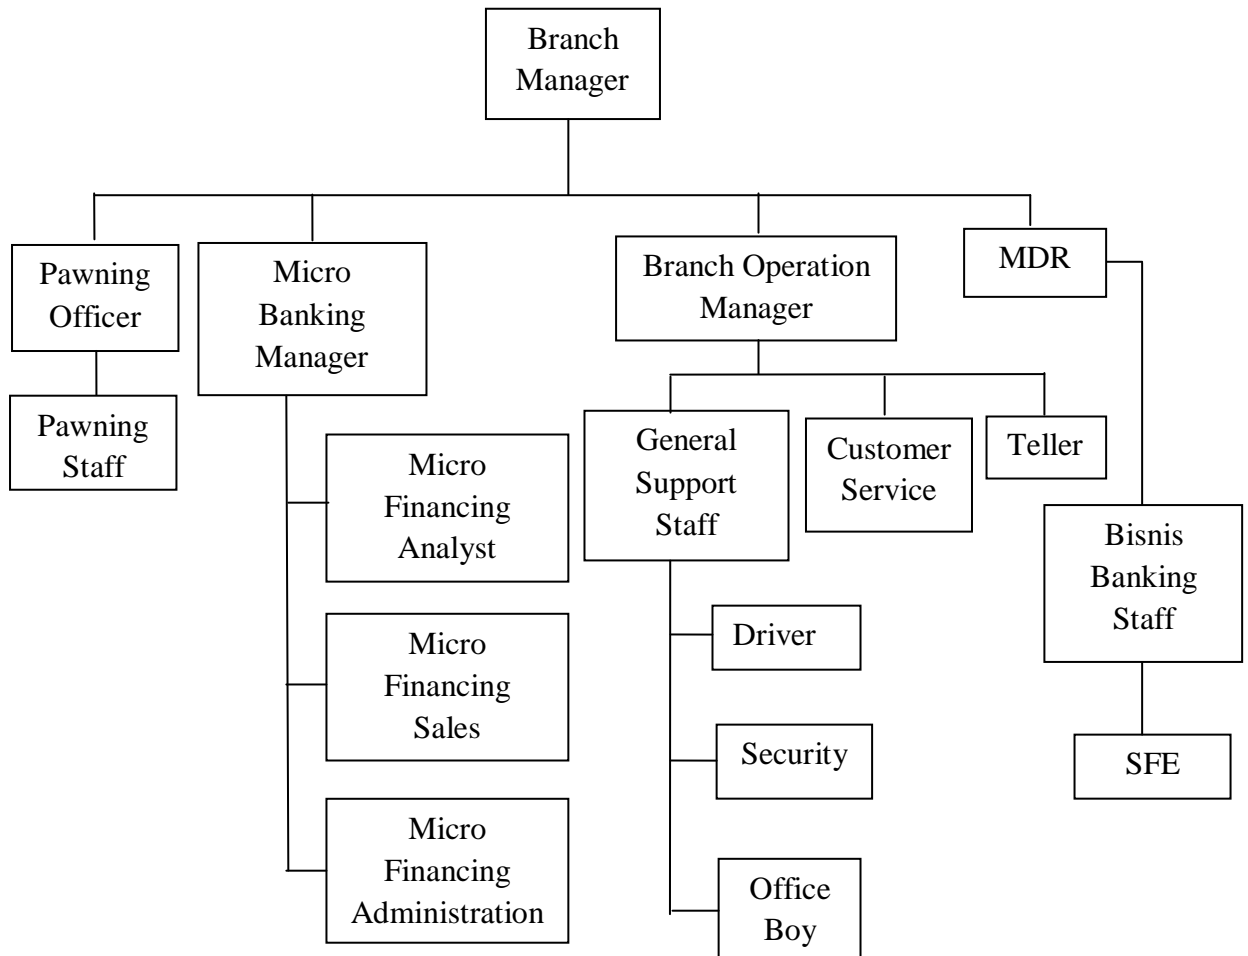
Branch Manager

Pawning Officer

Pawning Staff

Micro Banking Manager

Micro Financing Analyst

Micro Financing Sales

Micro Financing Administration

Branch Operation Manager

General Support Staff

Driver

Security

Office Boy

Customer Service

Teller

MDR

Bisnis Banking Staff

SFE